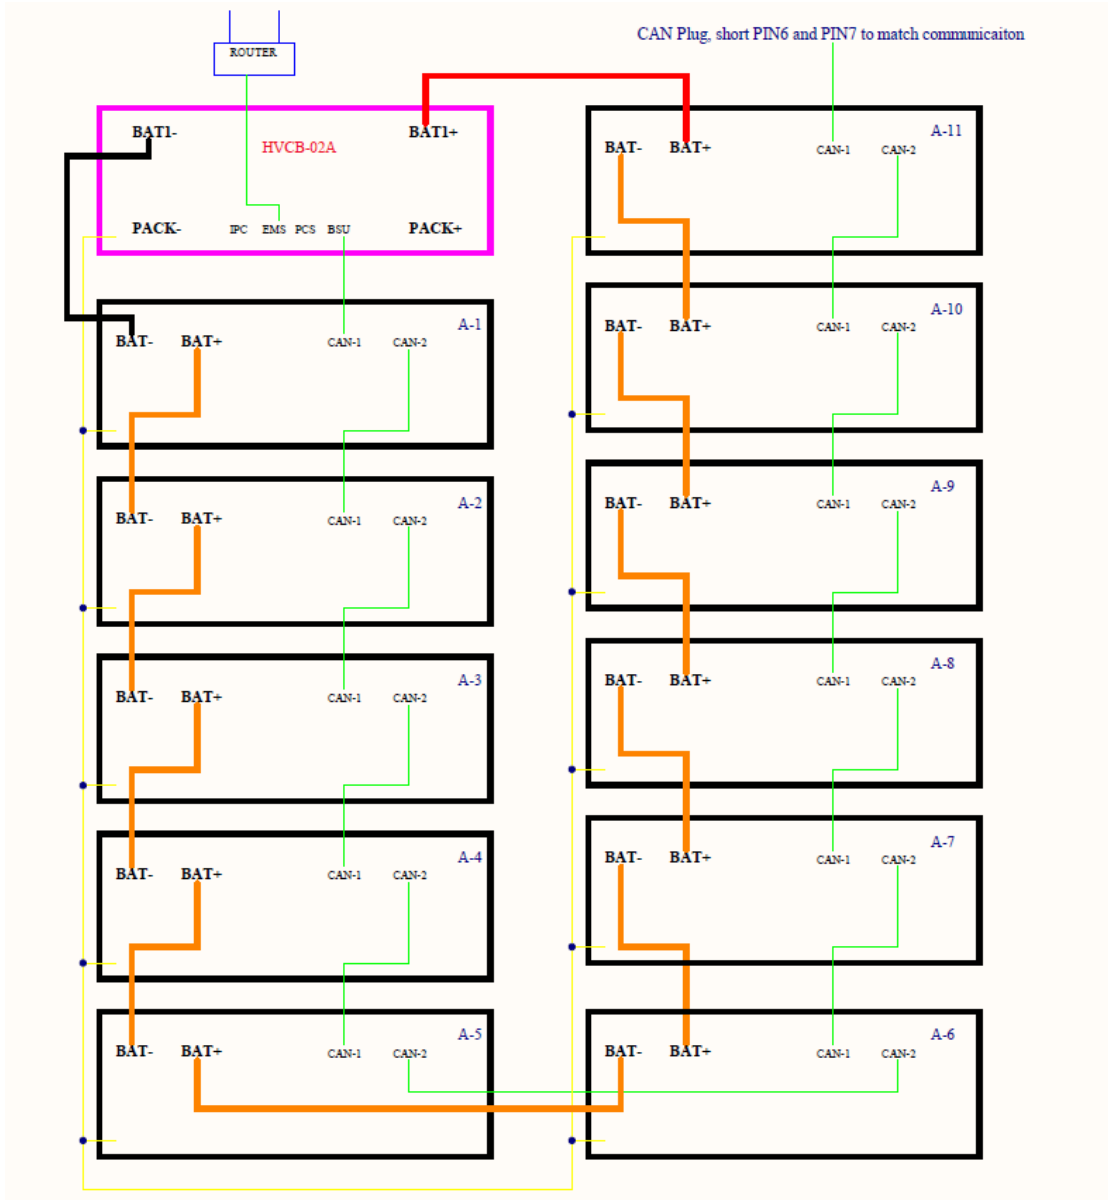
ROUTER

CAN Plug, short PIN6 and PIN7 to match communicaiton

BAT1- HVCB-02A BAT1+

PACK- IPC EMS PCS BSU PACK+

A-1
BAT- BAT+ CAN-1 CAN-2

A-2
BAT- BAT+ CAN-1 CAN-2

A-3
BAT- BAT+ CAN-1 CAN-2

A-4
BAT- BAT+ CAN-1 CAN-2

A-5
BAT- BAT+ CAN-1 CAN-2

A-11
BAT- BAT+ CAN-1 CAN-2

A-10
BAT- BAT+ CAN-1 CAN-2

A-9
BAT- BAT+ CAN-1 CAN-2

A-8
BAT- BAT+ CAN-1 CAN-2

A-7
BAT- BAT+ CAN-1 CAN-2

A-6
BAT- BAT+ CAN-1 CAN-2